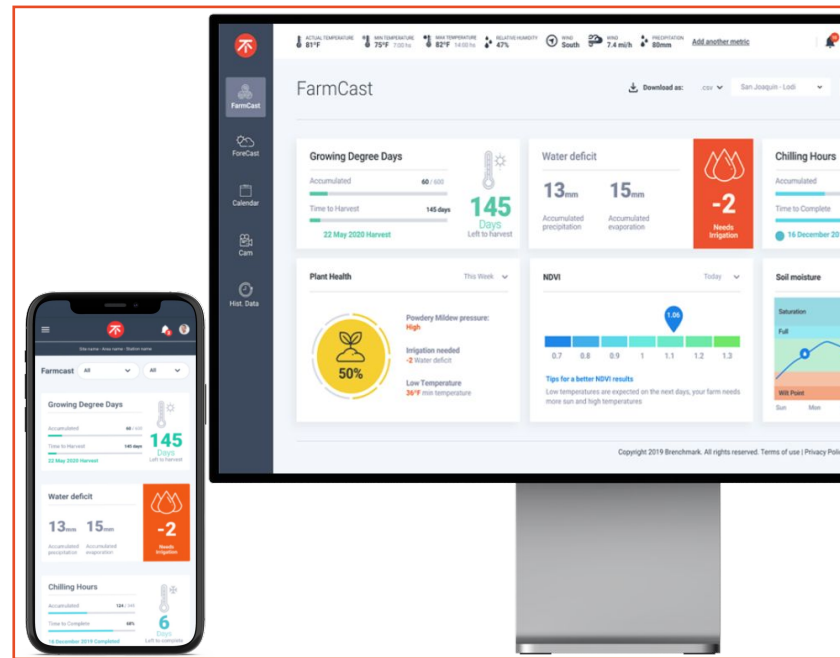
ACTUAL TEMPERATURE 81°F | MIN TEMPERATURE 75°F 7:00 hs | MAX TEMPERATURE 82°F 14:00 hs | RELATIVE HUMIDITY 47% | WIND South | WIND 7.4 mi/h | PRECIPITATION 80mm | Add another metric

FarmCast
ForeCast
Calendar
Cam
Hist. Data

FarmCast

Download as: .csv San Joaquin - Lodi

Growing Degree Days
Accumulated 60 / 600
Time to Harvest 145 days
22 May 2020 Harvest
145 Days Left to harvest

Water deficit
13mm Accumulated precipitation
15mm Accumulated evaporation
-2 Needs Irrigation

Chilling Hours
Accumulated
Time to Complete
16 December 20

Plant Health This Week
50%
Powdery Mildew pressure: High
Irrigation needed -2 Water deficit
Low Temperature 36°F min temperature

NDVI Today
1.06
0.7 0.8 0.9 1 1.1 1.2 1.3
Tips for a better NDVI results
Low temperatures are expected on the next days, your farm needs more sun and high temperatures.

Soil moisture
Saturation
Full
Wilt Point
Sun Mon

Copyright 2019 Brenchmark. All rights reserved. Terms of use | Privacy Poli

Site name · Area name · Station name
Farmcast All All

Growing Degree Days
Accumulated 60 / 600
Time to Harvest 145 days
22 May 2020 Harvest
145 Days Left to harvest

Water deficit
13mm Accumulated precipitation
15mm Accumulated evaporation
-2 Needs Irrigation

Chilling Hours
Accumulated 124 / 396
Time to Complete 38%
16 December 2019 Completed
6 Days Left to complete